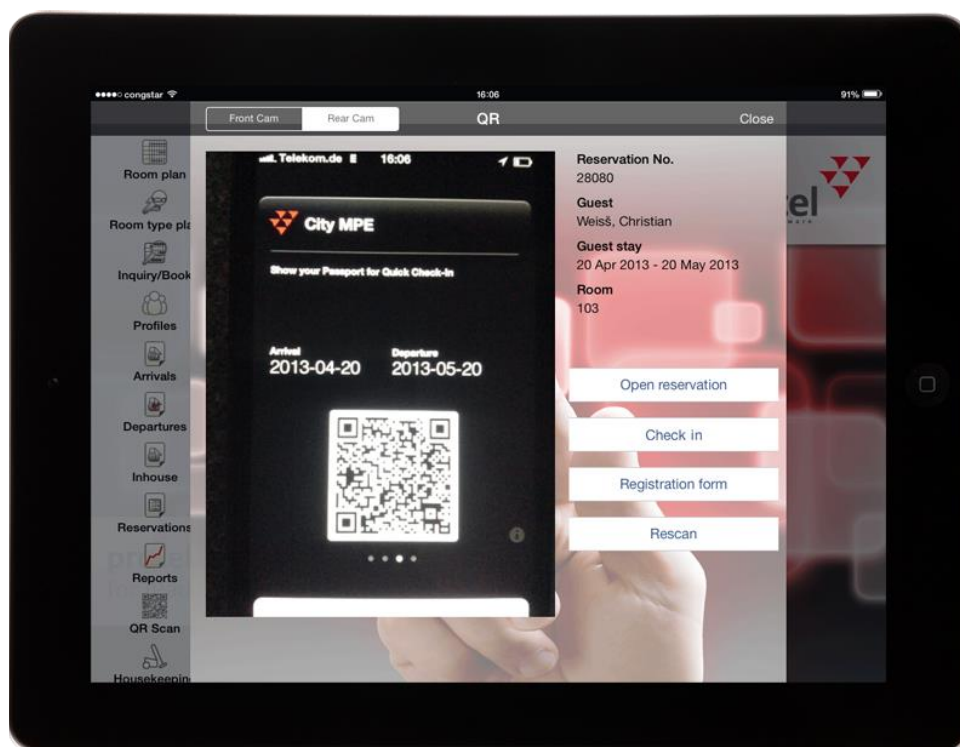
●●●●○ congstar

16:06

91%

Front Cam

Rear Cam

QR

Close

Room plan

Room type pla

Inquiry/Book

Profiles

Arrivals

Departures

Inhouse

Reservations

Reports

QR Scan

Housekeepin

Telekom.de 16:06

City MPE

Show your Passport for Quick Check-In

Arrival
2013-04-20

Departure
2013-05-20

Reservation No.
28080

Guest
Weiss, Christian

Guest stay
20 Apr 2013 - 20 May 2013

Room
103

Open reservation

Check in

Registration form

Rescan

el